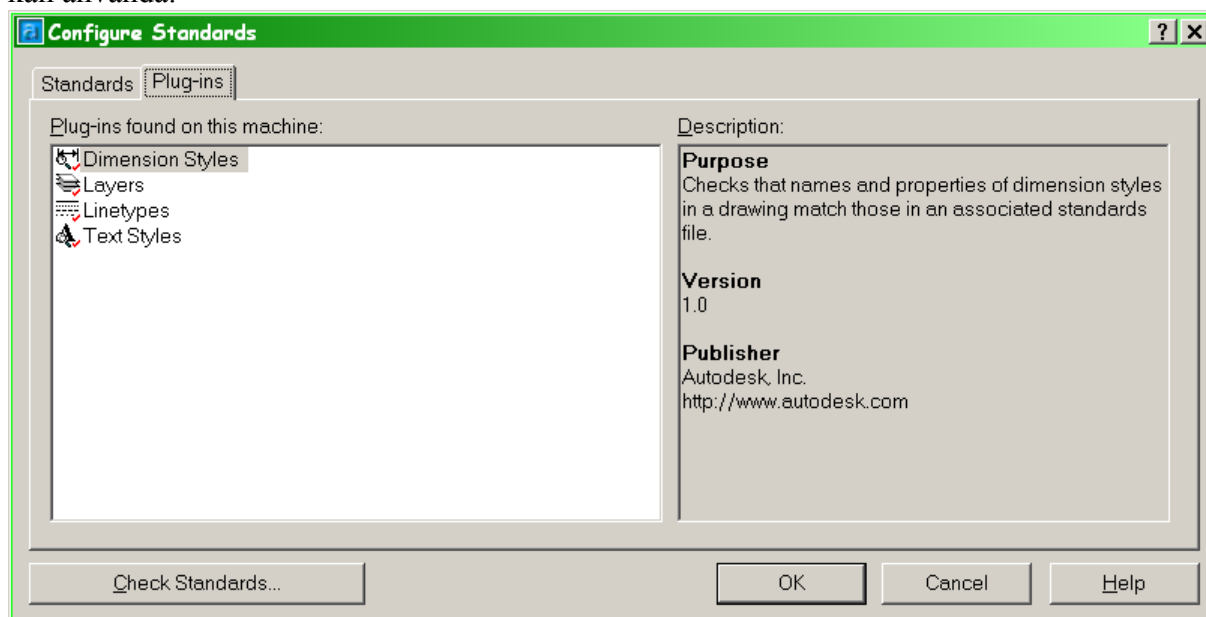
kan använda.

Configure Standards

?

Standards

Plug-ins

Plug-ins found on this machine:

Dimension Styles
Layers
Linetypes
Text Styles

Description:

**Purpose**
Checks that names and properties of dimension styles in a drawing match those in an associated standards file.

**Version**
1.0

**Publisher**
Autodesk, Inc.
http://www.autodesk.com

Check Standards...

OK

Cancel

Help